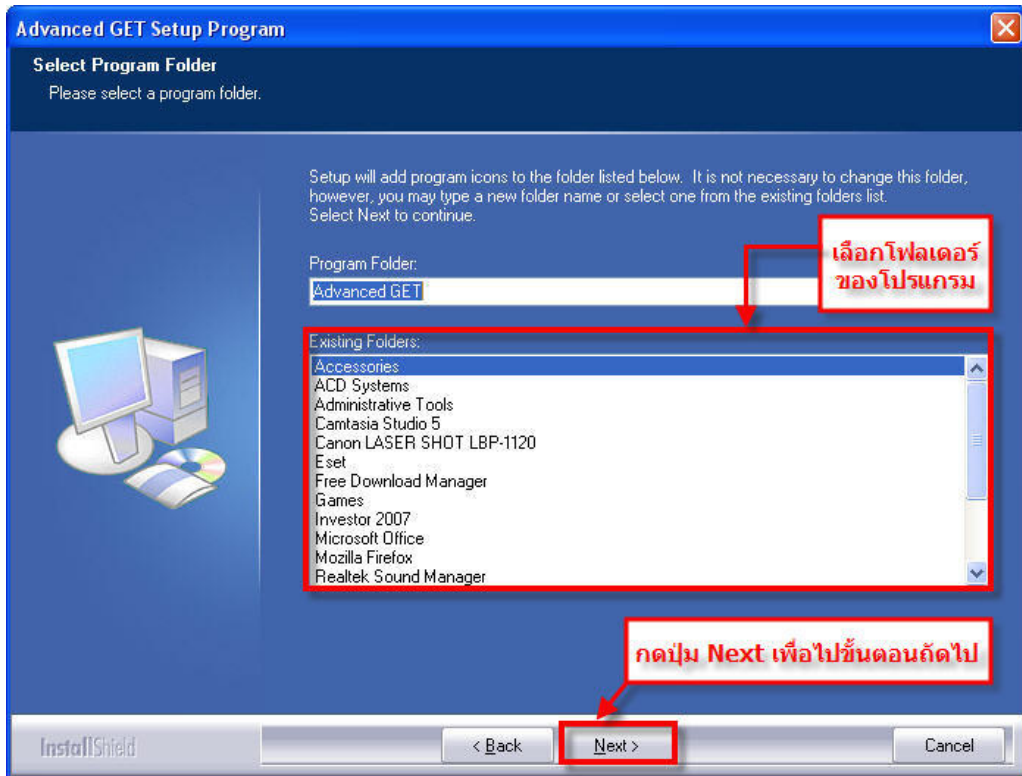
Advanced GET Setup Program

Select Program Folder
Please select a program folder.

Setup will add program icons to the folder listed below. It is not necessary to change this folder, however, you may type a new folder name or select one from the existing folders list. Select Next to continue.

Program Folder:
Advanced GET

เลือกโฟลเดอร์ของโปรแกรม

Existing Folders:
Accessories
ACD Systems
Administrative Tools
Camtasia Studio 5
Canon LASER SHOT LBP-1120
Eset
Free Download Manager
Games
Investor 2007
Microsoft Office
Mozilla Firefox
Realtek Sound Manager

กดปุ่ม Next เพื่อไปขั้นตอนถัดไป

InstallShield

< Back
Next >
Cancel